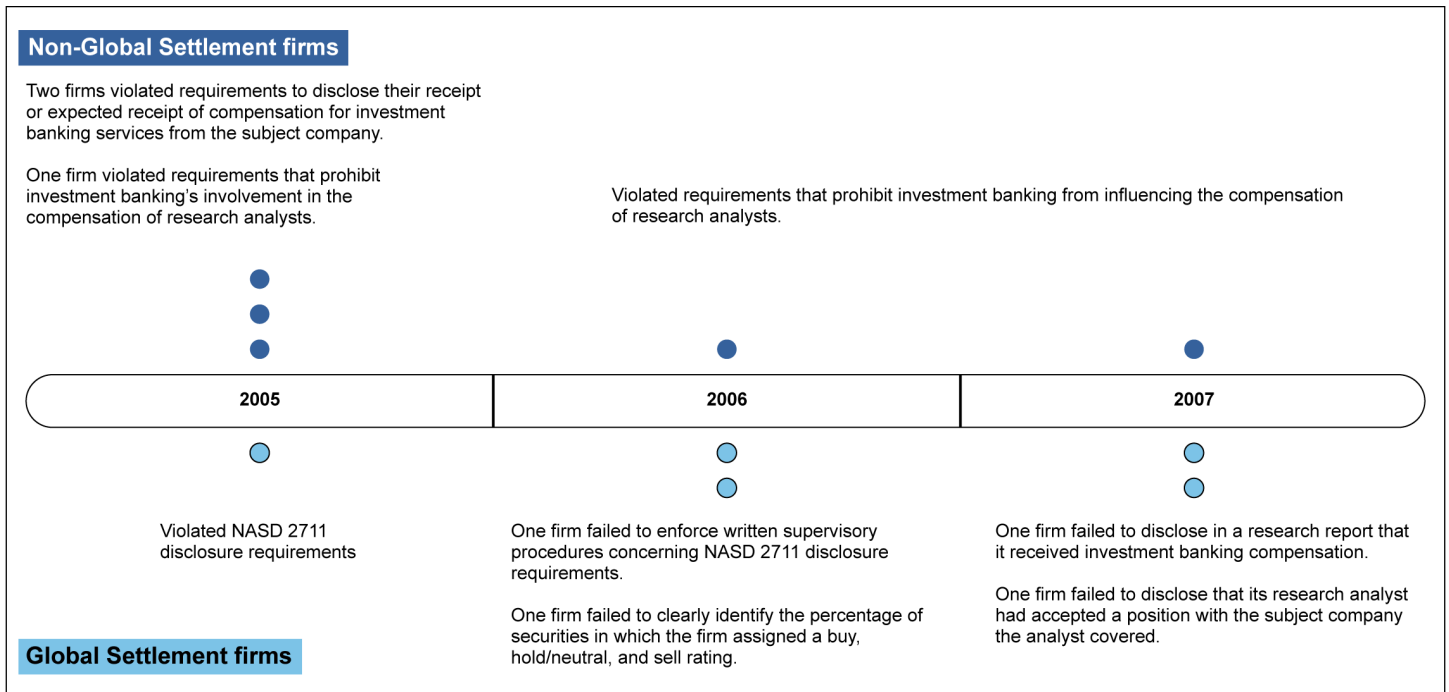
Non-Global Settlement firms

Two firms violated requirements to disclose their receipt or expected receipt of compensation for investment banking services from the subject company.

One firm violated requirements that prohibit investment banking's involvement in the compensation of research analysts.

Violated requirements that prohibit investment banking from influencing the compensation of research analysts.

2005

2006

2007

Violated NASD 2711 disclosure requirements

One firm failed to enforce written supervisory procedures concerning NASD 2711 disclosure requirements.

One firm failed to clearly identify the percentage of securities in which the firm assigned a buy, hold/neutral, and sell rating.

One firm failed to disclose in a research report that it received investment banking compensation.

One firm failed to disclose that its research analyst had accepted a position with the subject company the analyst covered.

Global Settlement firms